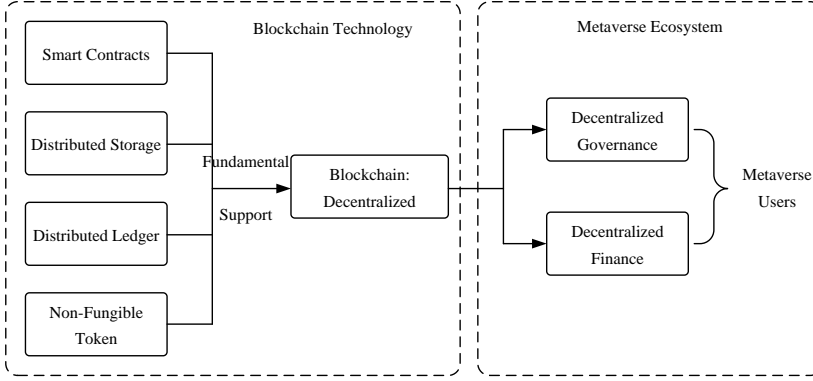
Blockchain Technology

Smart Contracts

Distributed Storage

Distributed Ledger

Non-Fungible Token

Fundamental Support

Blockchain: Decentralized

Metaverse Ecosystem

Decentralized Governance

Decentralized Finance

Metaverse Users